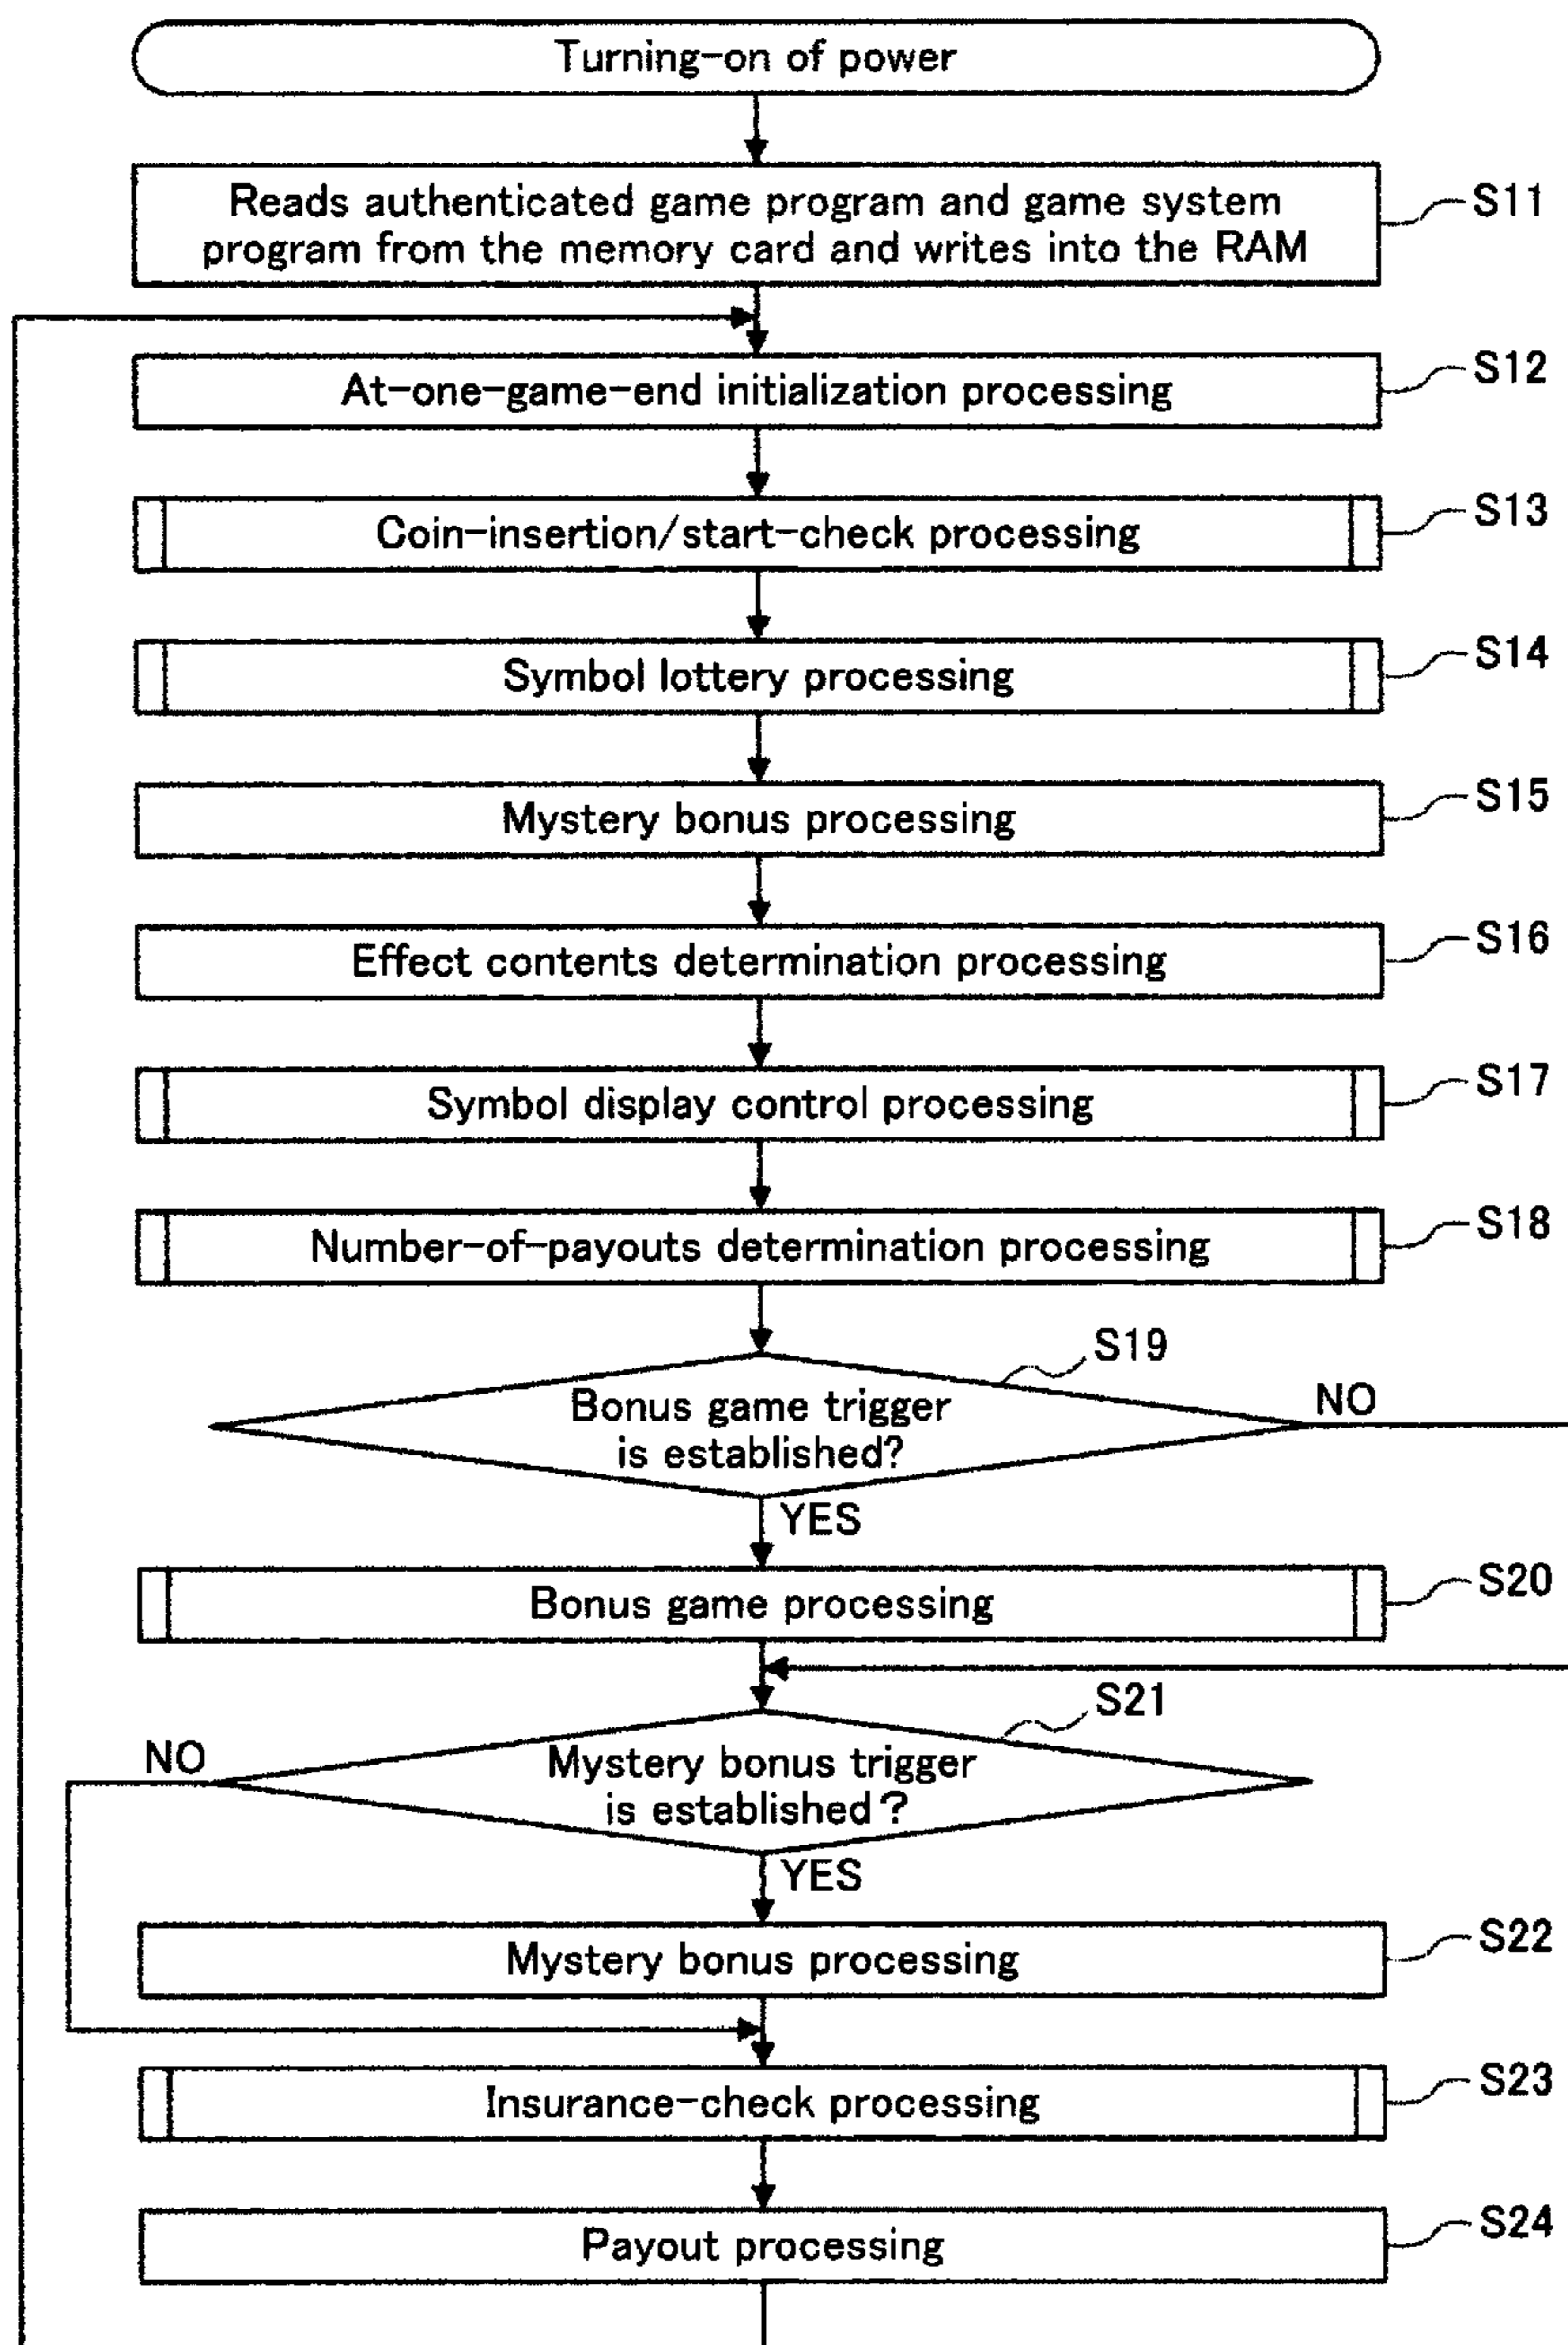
Turning-on of power

Reads authenticated game program and game system program from the memory card and writes into the RAM

S11

At-one-game-end initialization processing

S12

Coin-insertion/start-check processing

S13

Symbol lottery processing

S14

Mystery bonus processing

S15

Effect contents determination processing

S16

Symbol display control processing

S17

Number-of-payouts determination processing

S18

S19

Bonus game trigger is established?

NO

YES

Bonus game processing

S20

S21

NO

Mystery bonus trigger is established?

YES

Mystery bonus processing

S22

Insurance-check processing

S23

Payout processing

S24